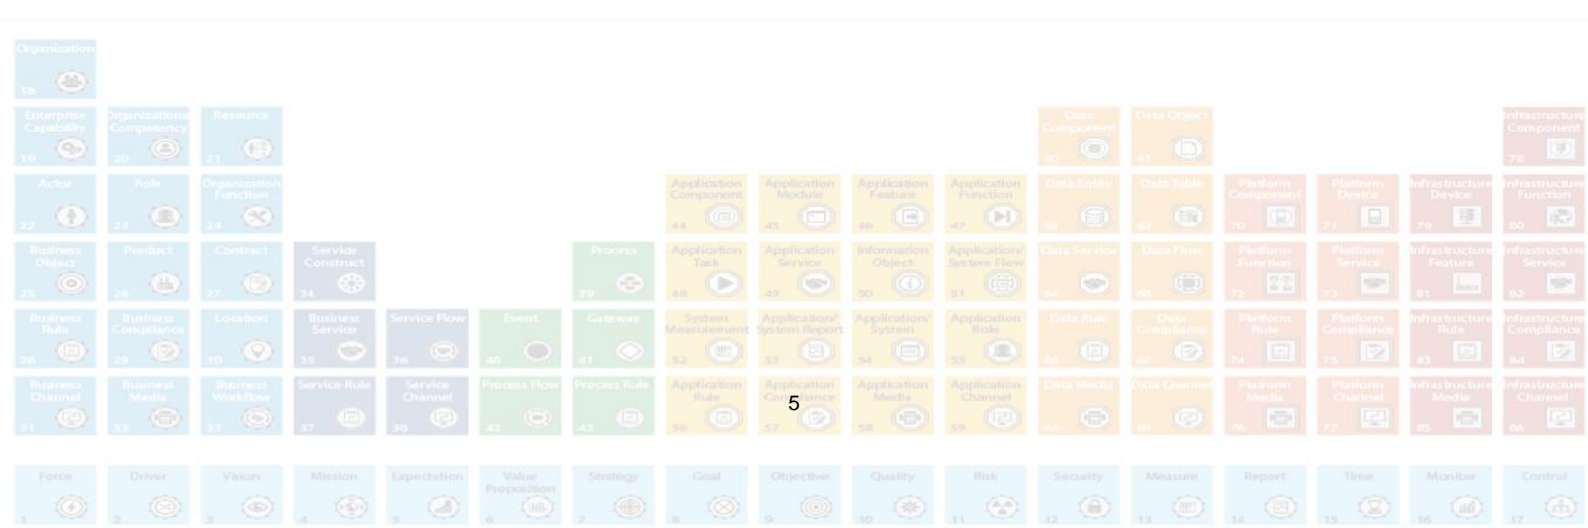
Organization 18

Enterprise Capability 19
Organizational Competency 20
Resource 21
Data Component 60
Data Object 61
Infrastructure Component 78

Actor 22
Role 23
Organization Function 24
Application Component 44
Application Module 45
Application Feature 46
Application Function 47
Data Entity 62
Data Table 63
Platform Component 70
Platform Device 71
Infrastructure Device 79
Infrastructure Function 80

Business Object 25
Product 26
Contract 27
Service Construct 34
Process 39
Application Task 48
Application Service 49
Information Object 50
Application/ System Flow 51
Data Service 64
Data Flow 65
Platform Function 72
Platform Service 73
Infrastructure Feature 81
Infrastructure Service 82

Business Rule 28
Business Compliance 29
Location 30
Business Service 35
Service Flow 36
Event 40
Gateway 41
System Measurement 52
Application/ System Report 53
Application/ System 54
Application Role 55
Data Rule 66
Data Compliance 67
Platform Rule 74
Platform Compliance 75
Infrastructure Rule 83
Infrastructure Compliance 84

Business Channel 31
Business Media 32
Business Workflow 33
Service Rule 37
Service Channel 38
Process Flow 42
Process Rule 43
Application Rule 56
Application Compliance 57
Application Media 58
Application Channel 59
Data Media 68
Data Channel 69
Platform Media 76
Platform Channel 77
Infrastructure Media 85
Infrastructure Channel 86

5

Force 1
Driver 2
Vision 3
Mission 4
Expectation 5
Value Proposition 6
Strategy 7
Goal 8
Objective 9
Quality 10
Risk 11
Security 12
Measure 13
Report 14
Time 15
Monitor 16
Control 17